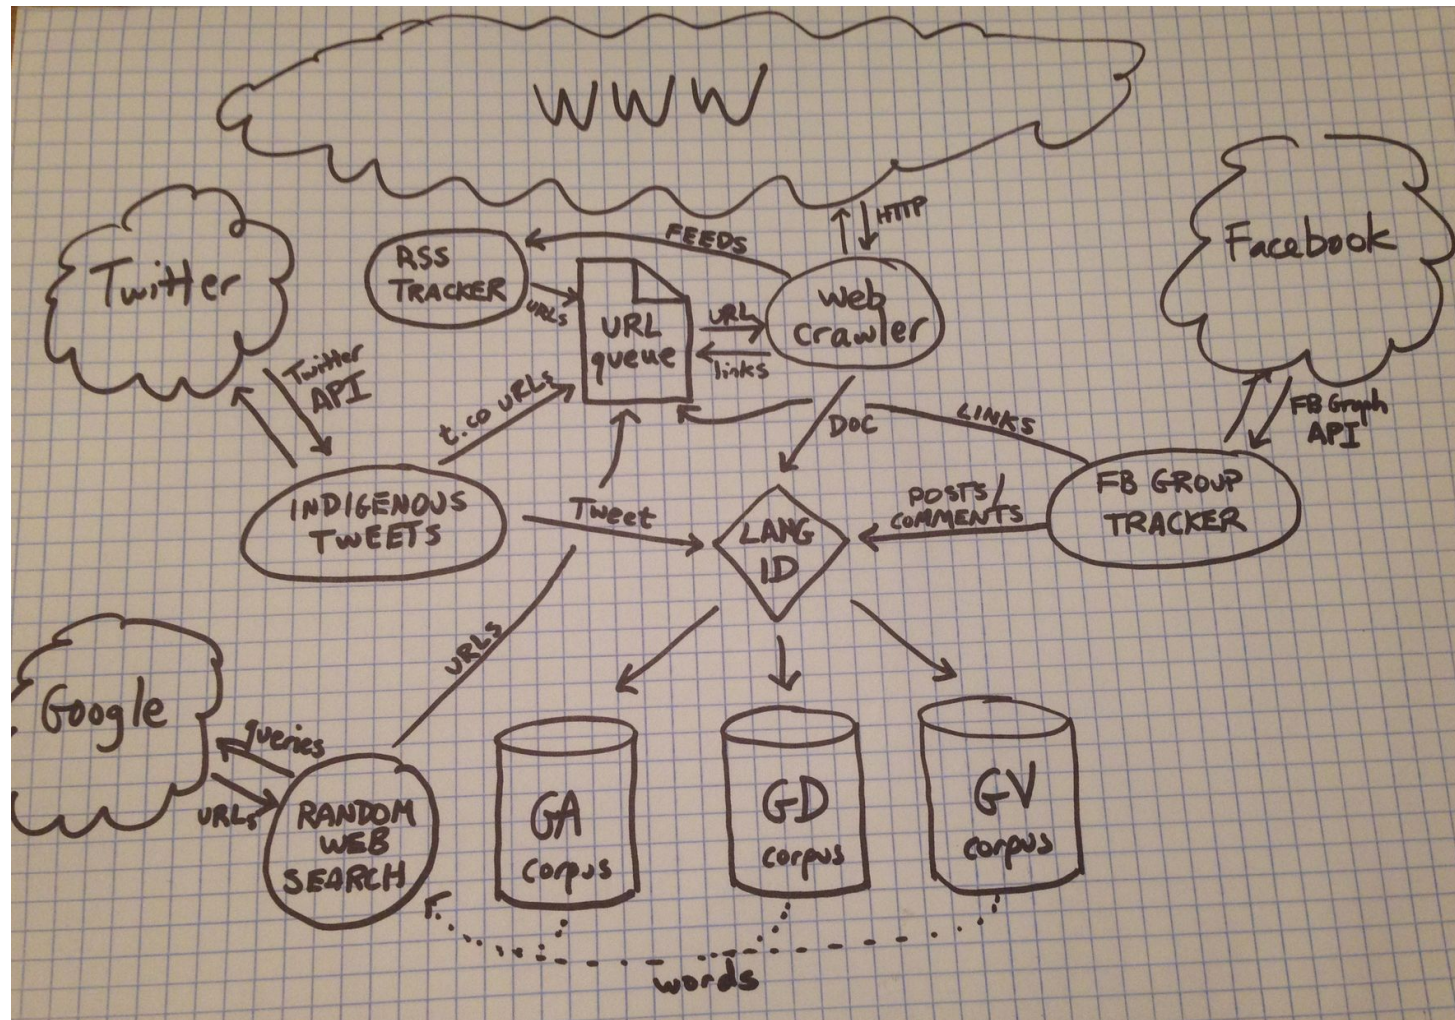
WWW

HTTP

Twitter

RSS TRACKER

FEEDS

Facebook

URLs

URL queue

URL

web crawler

links

Twitter API

t.co URLs

DOC

LINKS

FB Graph API

INDIGENOUS TWEETS

Tweet

LANG ID

POSTS/ COMMENTS

FB GROUP TRACKER

URLs

Google

queries

URLs

RANDOM WEB SEARCH

GA corpus

GD corpus

GV corpus

words